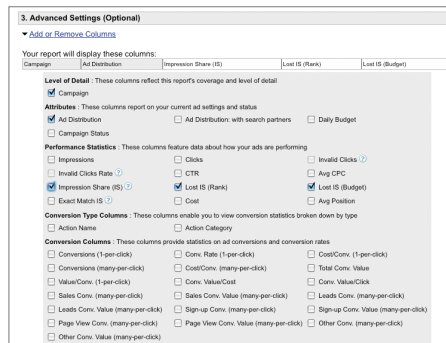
3. Advanced Settings (Optional)

▼ Add or Remove Columns

Your report will display these columns:

| Campaign | Ad Distribution | Impression Share (IS) | Lost IS (Rank) | Lost IS (Budget) |
|---|---|---|---|---|

Level of Detail : These columns reflect this report's coverage and level of detail

Campaign

Attributes : These columns report on your current ad settings and status

Ad Distribution
Ad Distribution: with search partners
Daily Budget
Campaign Status

Performance Statistics : These columns feature data about how your ads are performing

Impressions
Clicks
Invalid Clicks ?
Invalid Clicks Rate ?
CTR
Avg CPC
Impression Share (IS) ?
Lost IS (Rank)
Lost IS (Budget)
Exact Match IS ?
Cost
Avg Position

Conversion Type Columns : These columns enable you to view conversion statistics broken down by type

Action Name
Action Category

Conversion Columns : These columns provide statistics on ad conversions and conversion rates

Conversions (1-per-click)
Conv. Rate (1-per-click)
Cost/Conv. (1-per-click)
Conversions (many-per-click)
Cost/Conv. (many-per-click)
Total Conv. Value
Value/Conv. (1-per-click)
Conv. Value/Cost
Conv. Value/Click
Sales Conv. (many-per-click)
Sales Conv. Value (many-per-click)
Leads Conv. (many-per-click)
Leads Conv. Value (many-per-click)
Sign-up Conv. (many-per-click)
Sign-up Conv. Value (many-per-click)
Page View Conv. (many-per-click)
Page View Conv. Value (many-per-click)
Other Conv. (many-per-click)
Other Conv. Value (many-per-click)